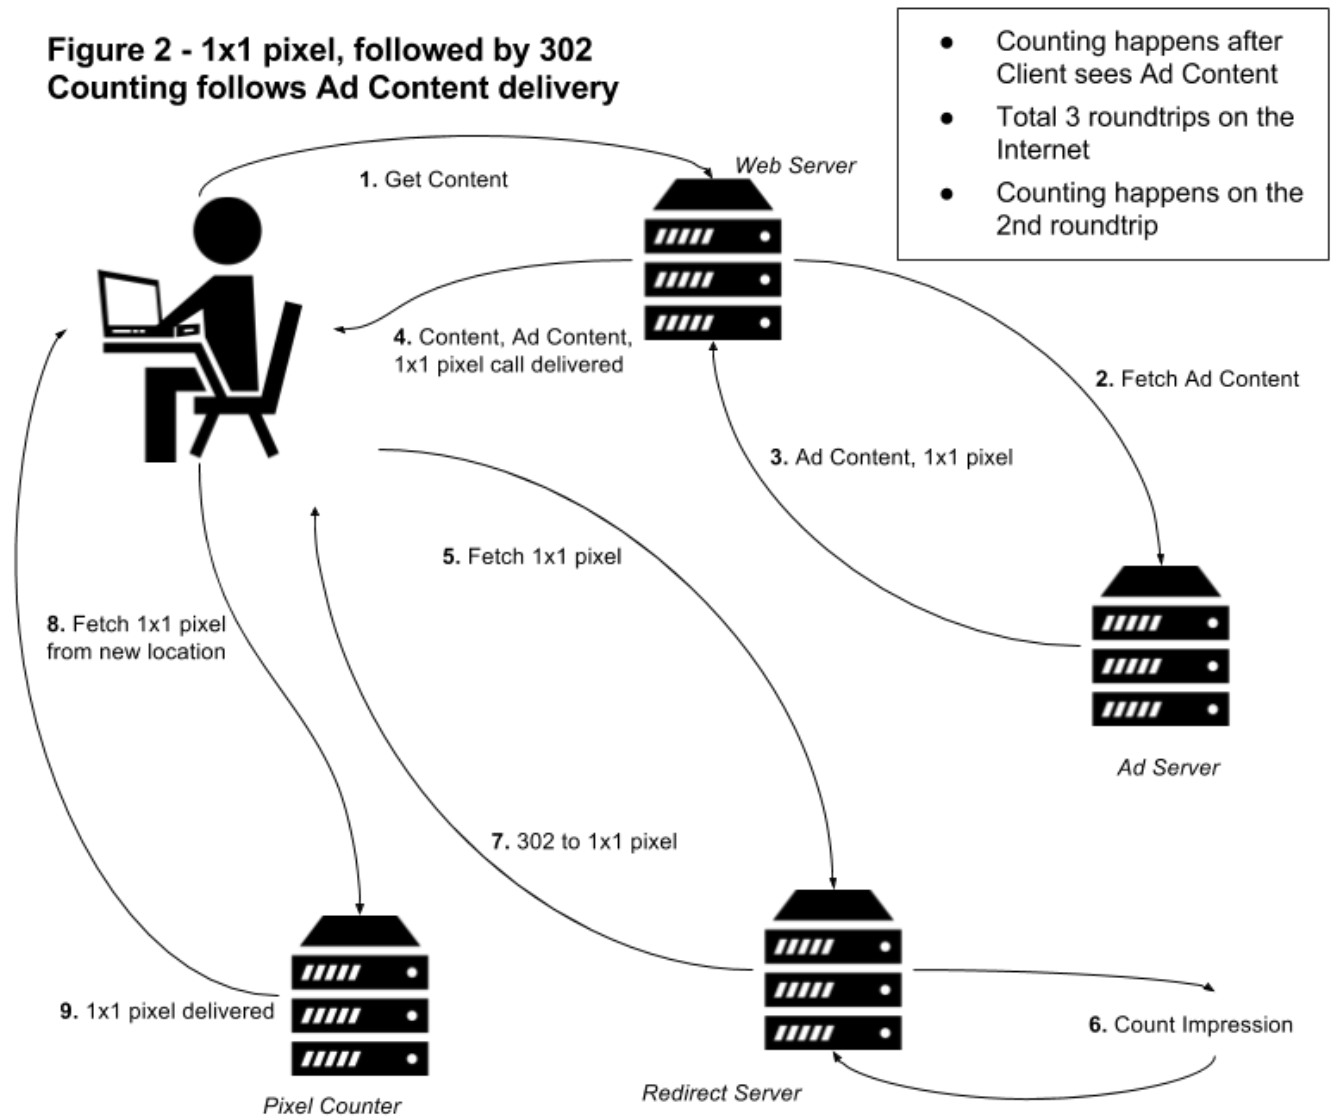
Figure 2 - 1x1 pixel, followed by 302
Counting follows Ad Content delivery

- Counting happens after Client sees Ad Content
- Total 3 roundtrips on the Internet
- Counting happens on the 2nd roundtrip

1. Get Content

Web Server

4. Content, Ad Content, 1x1 pixel call delivered

2. Fetch Ad Content

3. Ad Content, 1x1 pixel

5. Fetch 1x1 pixel

8. Fetch 1x1 pixel from new location

Ad Server

7. 302 to 1x1 pixel

9. 1x1 pixel delivered

6. Count Impression

Redirect Server

Pixel Counter